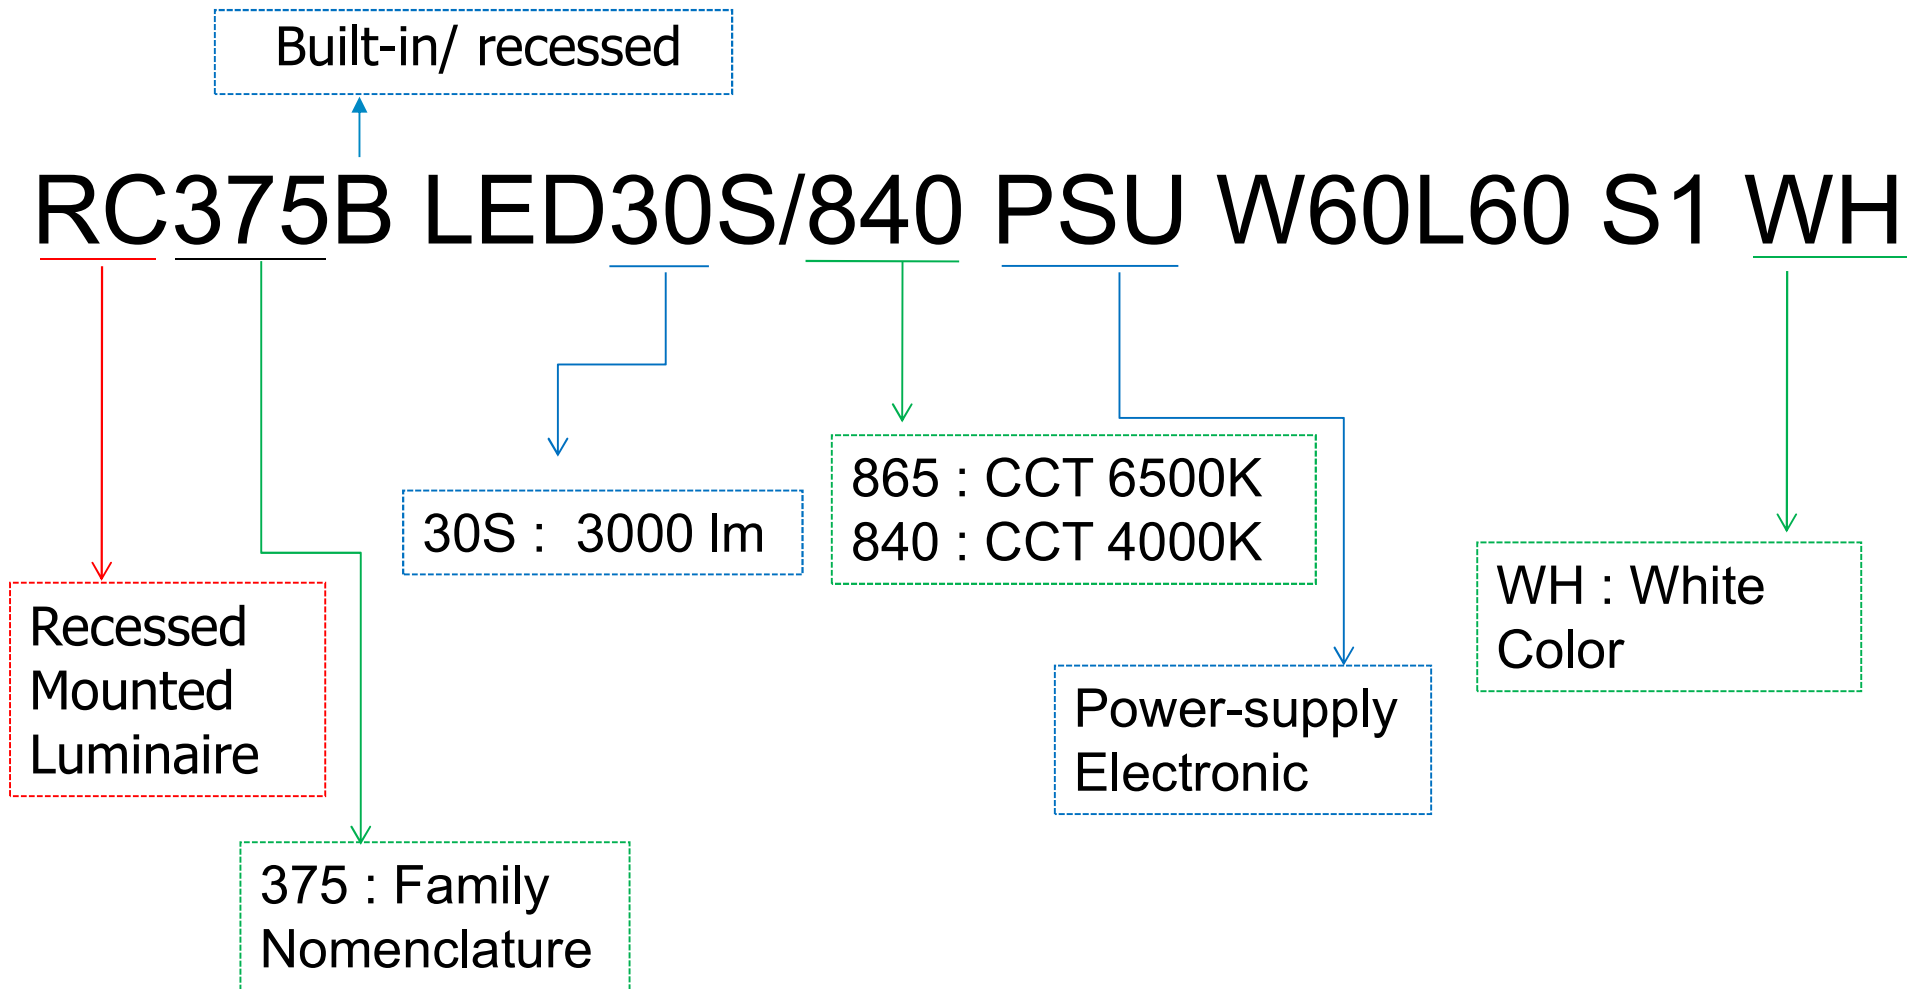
Built-in/ recessed

RC375B LED30S/840 PSU W60L60 S1 WH

30S : 3000 lm

865 : CCT 6500K
840 : CCT 4000K

WH : White Color

Recessed Mounted Luminaire

Power-supply Electronic

375 : Family Nomenclature